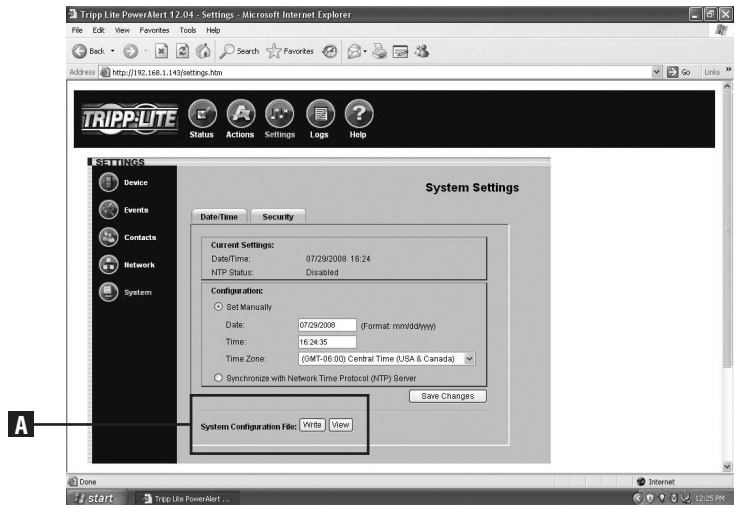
Tripp Lite PowerAlert 12.04 - Settings - Microsoft Internet Explorer

File Edit View Favorites Tools Help

Back Search Favorites

Address http://192.168.1.143/settings.htm Go Links »

TRIPP·LITE

Status Actions Settings Logs Help

SETTINGS

Device

Events

Contacts

Network

System

System Settings

Date/Time Security

Current Settings:

Date/Time: 07/29/2008 16:24

NTP Status: Disabled

Configuration:

Set Manually

Date: 07/29/2008 (Format: mm/dd/yyyy)

Time: 16:24:35

Time Zone: (GMT-06:00) Central Time (USA & Canada)

Synchronize with Network Time Protocol (NTP) Server

Save Changes

A

System Configuration File: Write View

Done

Internet

start Tripp Lite PowerAlert ...

12:25 PM